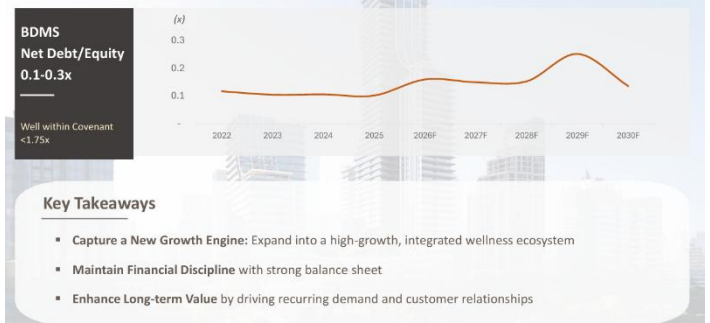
BDMS
Net Debt/Equity
0.1-0.3x

Well within Covenant
<1.75x

(x)
0.3
0.2
0.1
-
2022
2023
2024
2025
2026F
2027F
2028F
2029F
2030F

Key Takeaways

▪ Capture a New Growth Engine: Expand into a high-growth, integrated wellness ecosystem

▪ Maintain Financial Discipline with strong balance sheet

▪ Enhance Long-term Value by driving recurring demand and customer relationships